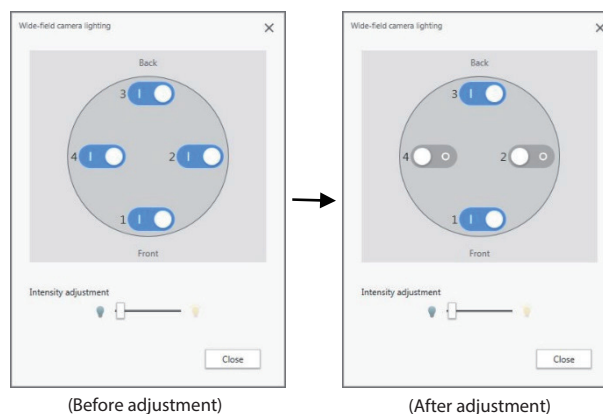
Wide-field camera lighting ×

Back

3

4

2

1

Front

Intensity adjustment

Close

(Before adjustment)

Wide-field camera lighting ×

Back

3

4

2

1

Front

Intensity adjustment

Close

(After adjustment)